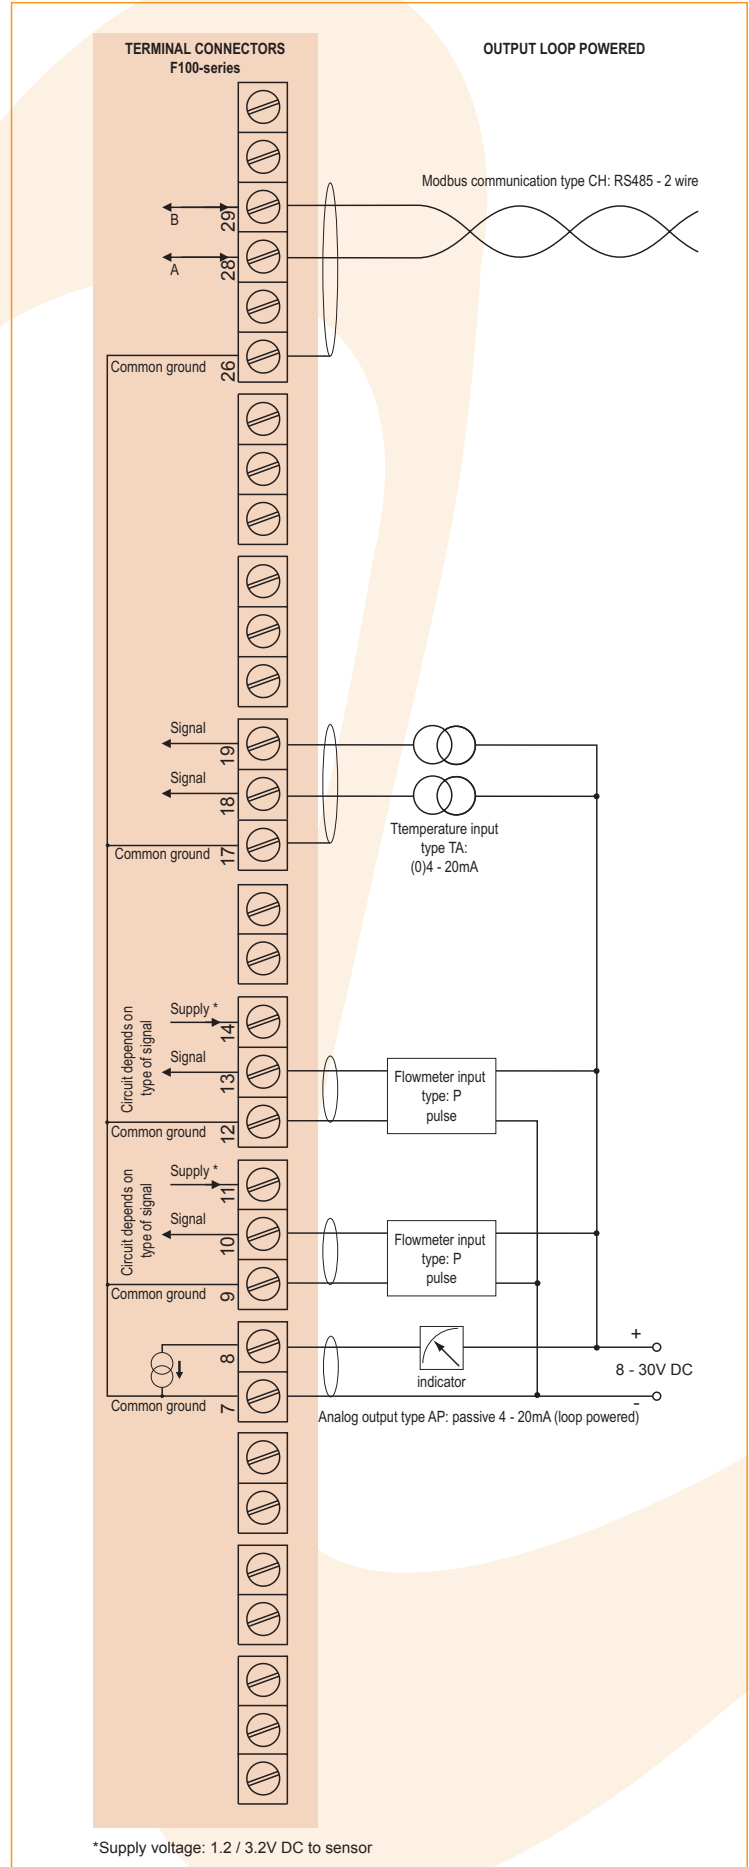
TERMINAL CONNECTORS
F100-series

OUTPUT LOOP POWERED

Modbus communication type CH: RS485 - 2 wire

B
29
A
28
Common ground
26

Signal
19
Signal
18
Common ground
17

Ttemperature input
type TA:
(0)4 - 20mA

Circuit depends on type of signal
Supply *
14
Signal
13
Common ground
12

Flowmeter input
type: P
pulse

Circuit depends on type of signal
Supply *
11
Signal
10
Common ground
9

Flowmeter input
type: P
pulse

8
Common ground
7

indicator

+
8 - 30V DC
-

Analog output type AP: passive 4 - 20mA (loop powered)

*Supply voltage: 1.2 / 3.2V DC to sensor